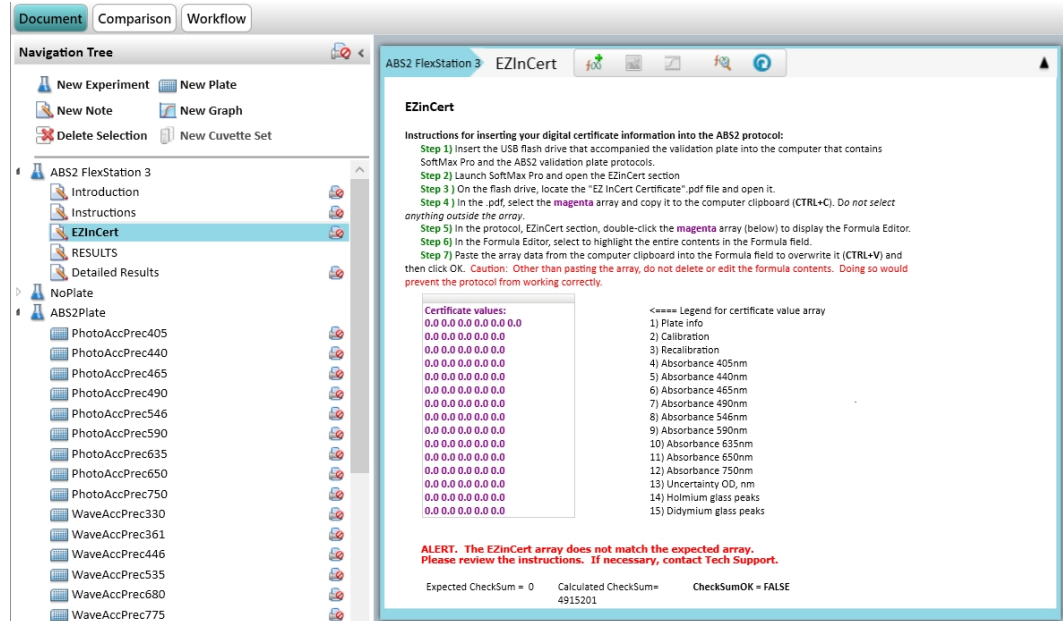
Document Comparison Workflow

Navigation Tree

New Experiment New Plate
New Note New Graph
Delete Selection New Cuvette Set

ABS2 FlexStation 3
Introduction
Instructions
EZInCert
RESULTS
Detailed Results
NoPlate
ABS2Plate
PhotoAccPrec405
PhotoAccPrec440
PhotoAccPrec465
PhotoAccPrec490
PhotoAccPrec546
PhotoAccPrec590
PhotoAccPrec635
PhotoAccPrec650
PhotoAccPrec750
WaveAccPrec330
WaveAccPrec361
WaveAccPrec446
WaveAccPrec535
WaveAccPrec680
WaveAccPrec775

ABS2 FlexStation 3 EZInCert

EZinCert

Instructions for inserting your digital certificate information into the ABS2 protocol:

Step 1) Insert the USB flash drive that accompanied the validation plate into the computer that contains SoftMax Pro and the ABS2 validation plate protocols.

Step 2) Launch SoftMax Pro and open the EZinCert section

Step 3 ) On the flash drive, locate the "EZ InCert Certificate".pdf file and open it.

Step 4 ) In the .pdf, select the magenta array and copy it to the computer clipboard (CTRL+C). Do not select anything outside the array.

Step 5) In the protocol, EZinCert section, double-click the magenta array (below) to display the Formula Editor.

Step 6) In the Formula Editor, select to highlight the entire contents in the Formula field.

Step 7) Paste the array data from the computer clipboard into the Formula field to overwrite it (CTRL+V) and then click OK. Caution: Other than pasting the array, do not delete or edit the formula contents. Doing so would prevent the protocol from working correctly.

| Certificate values: | <==== Legend for certificate value array |
|---|---|
| 0.0 0.0 0.0 0.0 0.0 0.0 0.0 | 1) Plate info |
| 0.0 0.0 0.0 0.0 0.0 0.0 | 2) Calibration |
| 0.0 0.0 0.0 0.0 0.0 0.0 | 3) Recalibration |
| 0.0 0.0 0.0 0.0 0.0 0.0 | 4) Absorbance 405nm |
| 0.0 0.0 0.0 0.0 0.0 0.0 | 5) Absorbance 440nm |
| 0.0 0.0 0.0 0.0 0.0 0.0 | 6) Absorbance 465nm |
| 0.0 0.0 0.0 0.0 0.0 0.0 | 7) Absorbance 490nm |
| 0.0 0.0 0.0 0.0 0.0 0.0 | 8) Absorbance 546nm |
| 0.0 0.0 0.0 0.0 0.0 0.0 | 9) Absorbance 590nm |
| 0.0 0.0 0.0 0.0 0.0 0.0 | 10) Absorbance 635nm |
| 0.0 0.0 0.0 0.0 0.0 0.0 | 11) Absorbance 650nm |
| 0.0 0.0 0.0 0.0 0.0 0.0 | 12) Absorbance 750nm |
| 0.0 0.0 0.0 0.0 0.0 0.0 | 13) Uncertainty OD, nm |
| 0.0 0.0 0.0 0.0 0.0 0.0 | 14) Holmium glass peaks |
| 0.0 0.0 0.0 0.0 0.0 0.0 | 15) Didymium glass peaks |

ALERT. The EZinCert array does not match the expected array.
Please review the instructions. If necessary, contact Tech Support.

Expected CheckSum = 0 Calculated CheckSum= 4915201 CheckSumOK = FALSE